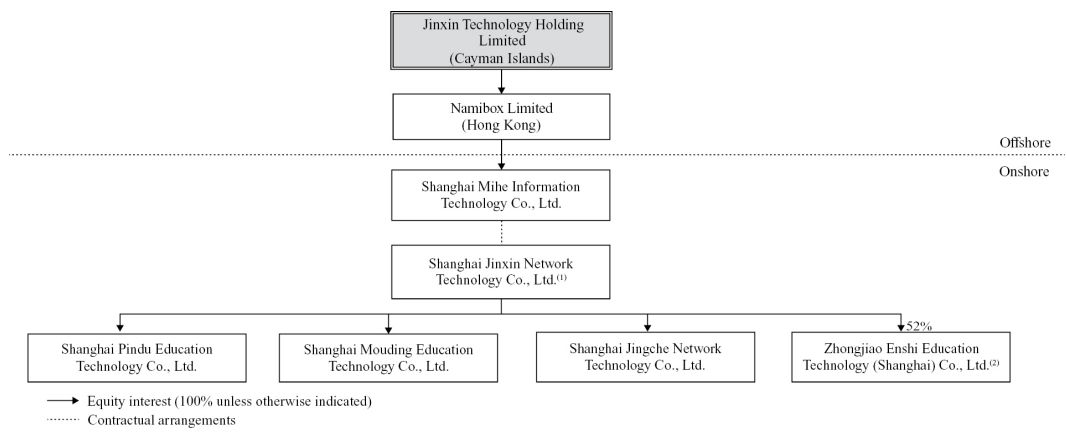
Jinxin Technology Holding Limited (Cayman Islands)

Namibox Limited (Hong Kong)

Offshore

Onshore

Shanghai Mihe Information Technology Co., Ltd.

Shanghai Jinxin Network Technology Co., Ltd.$^{(1)}$

Shanghai Pindu Education Technology Co., Ltd.

Shanghai Mouding Education Technology Co., Ltd.

Shanghai Jingche Network Technology Co., Ltd.

52%

Zhongjiao Enshi Education Technology (Shanghai) Co., Ltd.$^{(2)}$

Equity interest (100% unless otherwise indicated)

Contractual arrangements